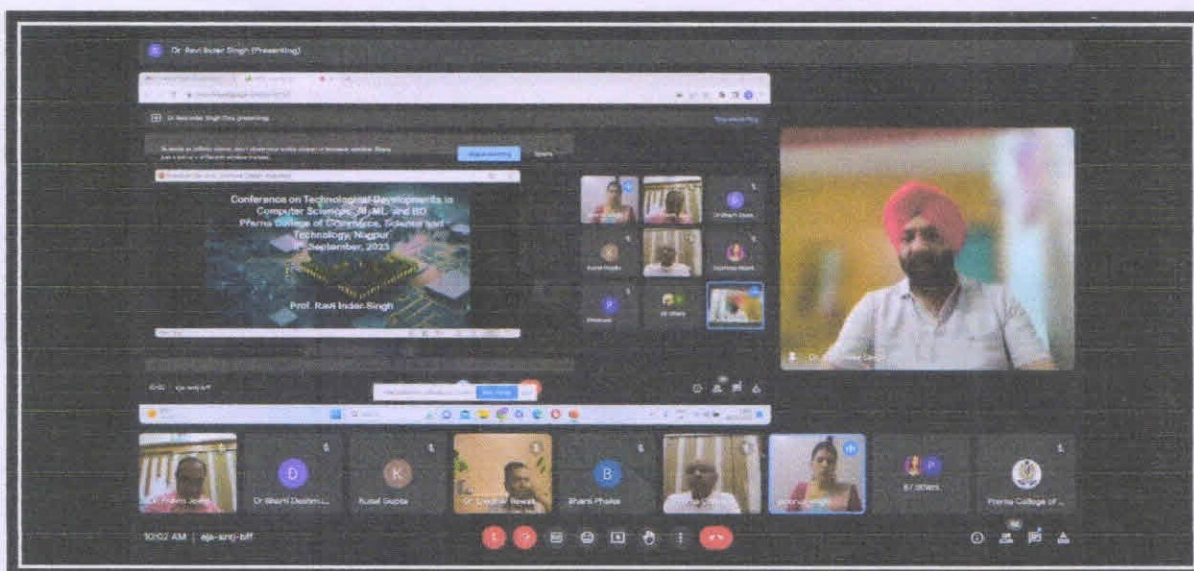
Dr. Ravi Inder Singh (Presenting)

Conference on Technological Developments in Computer Science, AI, ML, and BD
Prerna College of Commerce, Science and Technology, Nagpur
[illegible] September, 2023

Prof. Ravi Inder Singh

D
K
B

Dr Bharti Deshm...
Kusal Gupta
Bharti Phalke
87 others
Prerna College of ...

10:02 AM | aja-smj-bff